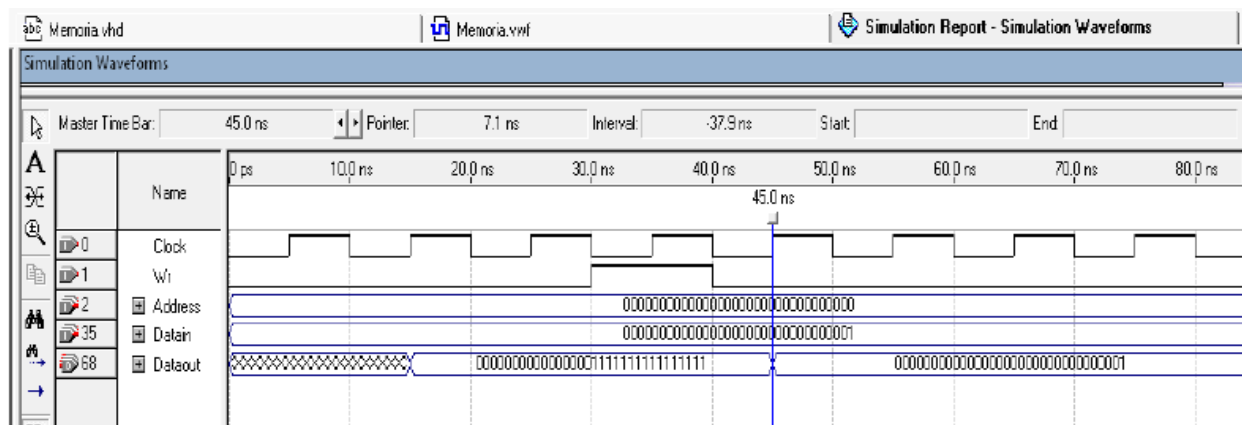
Memoria.vhd | Memoria.vwf | Simulation Report - Simulation Waveforms

Simulation Waveforms

Master Time Bar: 45.0 ns | Pointer: 7.1 ns | Interval: -37.9 ns | Start: | End:

0 ps | 10.0 ns | 20.0 ns | 30.0 ns | 40.0 ns | 50.0 ns | 60.0 ns | 70.0 ns | 80.0 ns

45.0 ns

| | Name | |
|---|---|---|
| 0 | Clock | |
| 1 | Wr | |
| 2 | Address | 00000000000000000000000000000000 |
| 35 | Datain | 00000000000000000000000000000001 |
| 68 | Dataout | 00000000000000001111111111111111 | 00000000000000000000000000000001 |